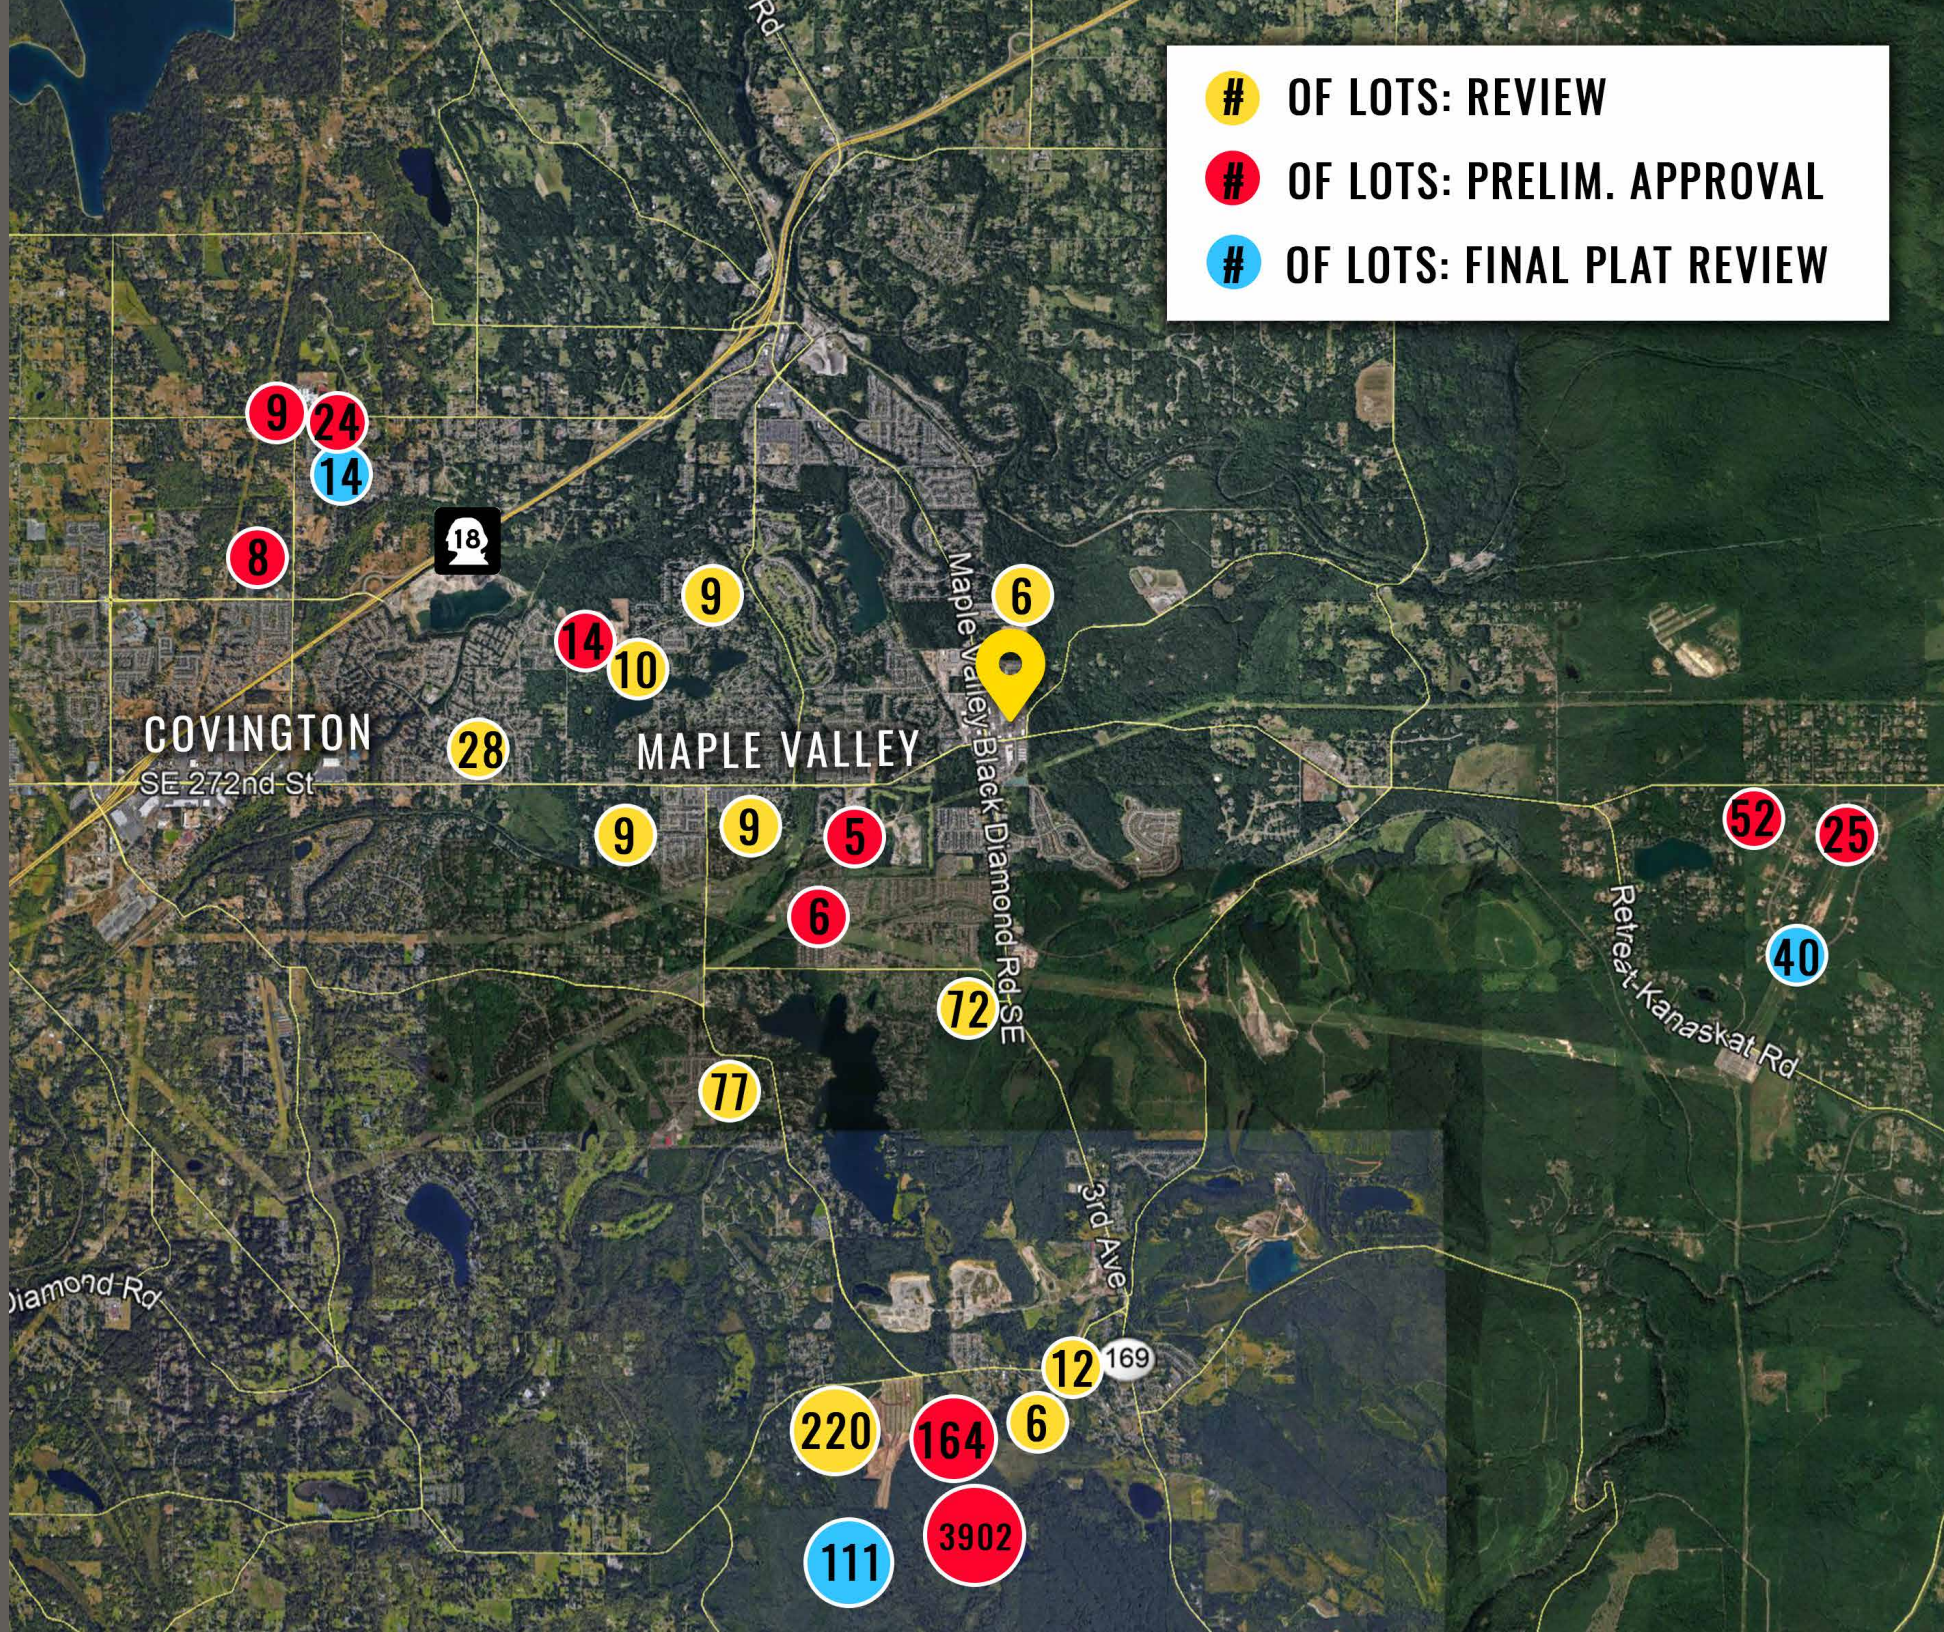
# OF LOTS: REVIEW
# OF LOTS: PRELIM. APPROVAL
# OF LOTS: FINAL PLAT REVIEW

Rd

9 24
14
18
8
9
6
14 10
COVINGTON
SE 272nd St
28
MAPLE VALLEY
Maple Valley-Black Diamond Rd SE
9 9 5
6
52 25
Retreat-Kanaskat Rd
40
72
77
3rd Ave
Diamond Rd
12 169
220 164 6
3902
111